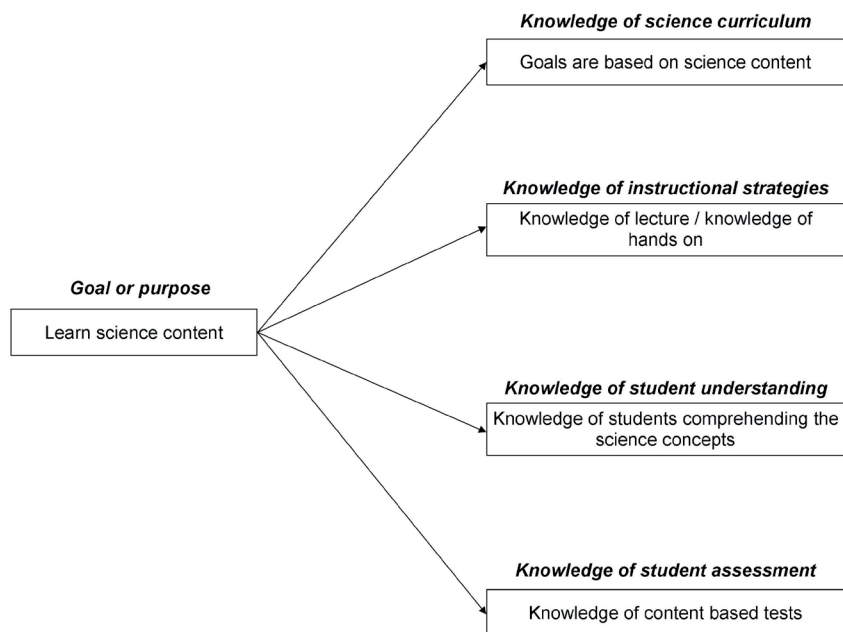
Knowledge of science curriculum

Goals are based on science content

Knowledge of instructional strategies

Knowledge of lecture / knowledge of hands on

Goal or purpose

Learn science content

Knowledge of student understanding

Knowledge of students comprehending the science concepts

Knowledge of student assessment

Knowledge of content based tests